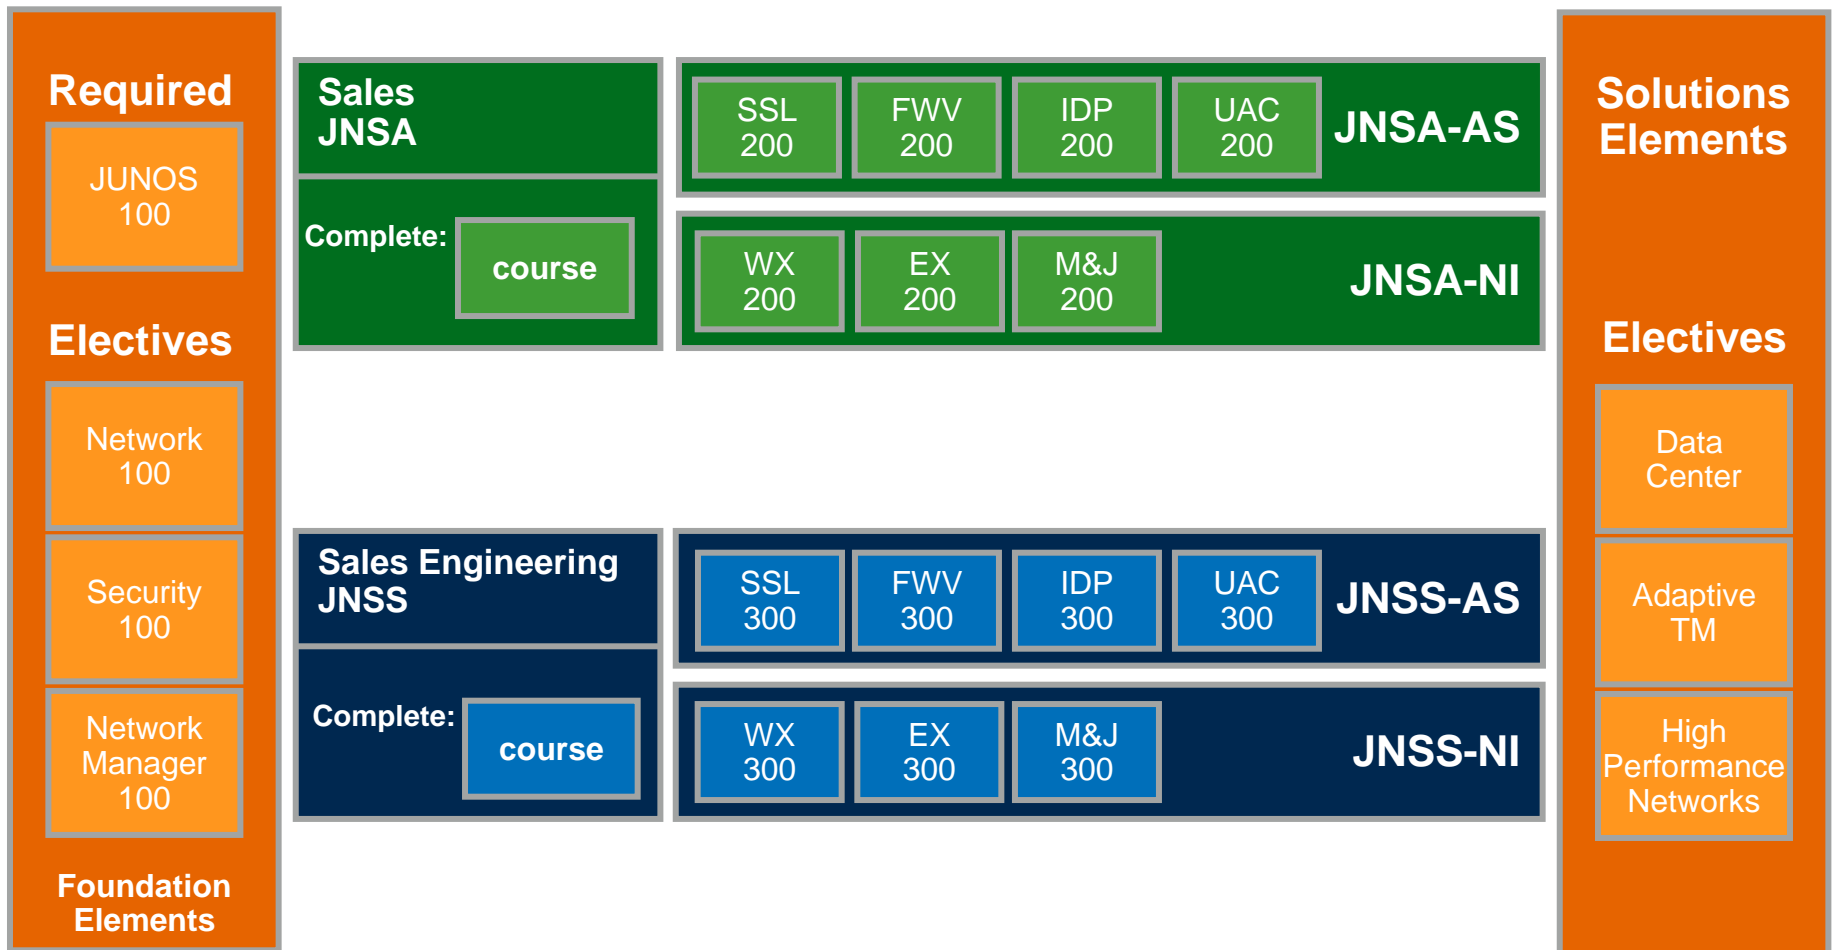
Required

JUNOS 100

Electives

Network 100

Security 100

Network Manager 100

Foundation Elements

Sales JNSA

Complete: course

SSL 200

FWV 200

IDP 200

UAC 200

JNSA-AS

WX 200

EX 200

M&J 200

JNSA-NI

Sales Engineering JNSS

Complete: course

SSL 300

FWV 300

IDP 300

UAC 300

JNSS-AS

WX 300

EX 300

M&J 300

JNSS-NI

Solutions Elements

Electives

Data Center

Adaptive TM

High Performance Networks